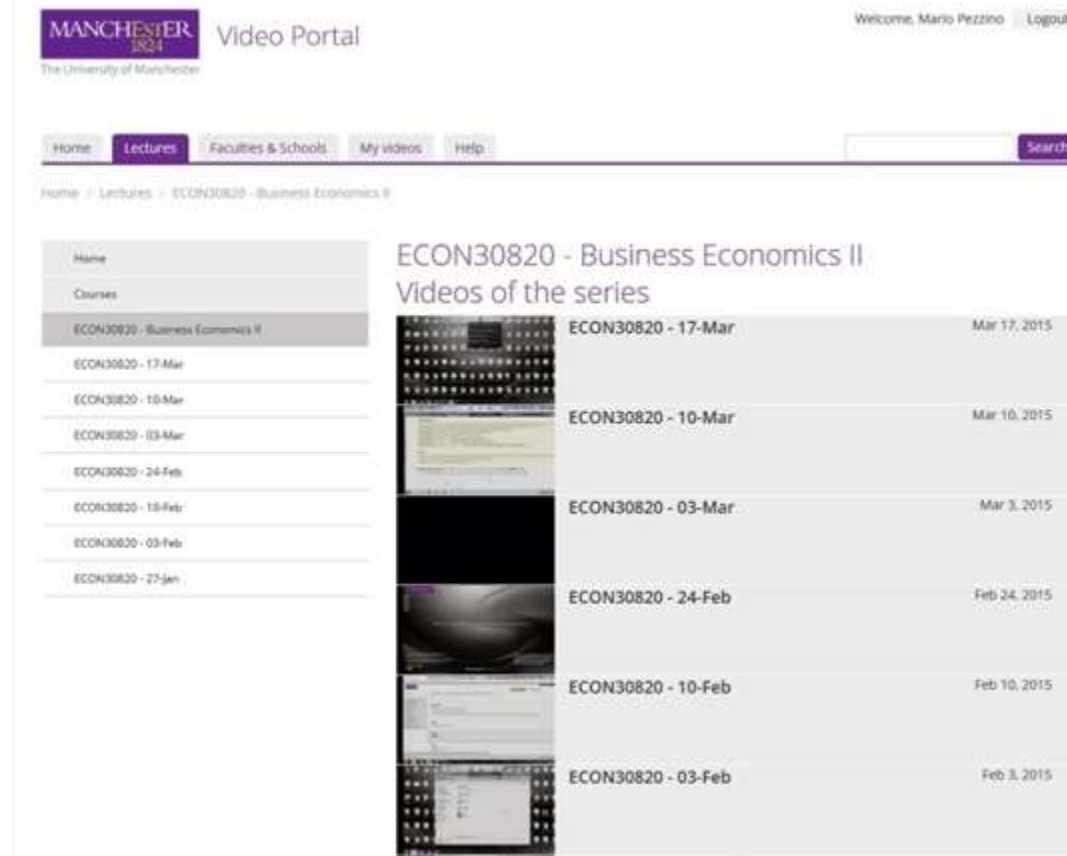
MANCHESTER 1824
The University of Manchester

Video Portal

Welcome, Mario Pezzino Logout

Home Lectures Faculties & Schools My videos Help

Search

Home / Lectures / ECON30820 - Business Economics II

Home
Courses
ECON30820 - Business Economics II
ECON30820 - 17-Mar
ECON30820 - 10-Mar
ECON30820 - 03-Mar
ECON30820 - 24-Feb
ECON30820 - 10-Feb
ECON30820 - 03-Feb
ECON30820 - 27-Jan

ECON30820 - Business Economics II
Videos of the series

ECON30820 - 17-Mar Mar 17, 2015
ECON30820 - 10-Mar Mar 10, 2015
ECON30820 - 03-Mar Mar 3, 2015
ECON30820 - 24-Feb Feb 24, 2015
ECON30820 - 10-Feb Feb 10, 2015
ECON30820 - 03-Feb Feb 3, 2015